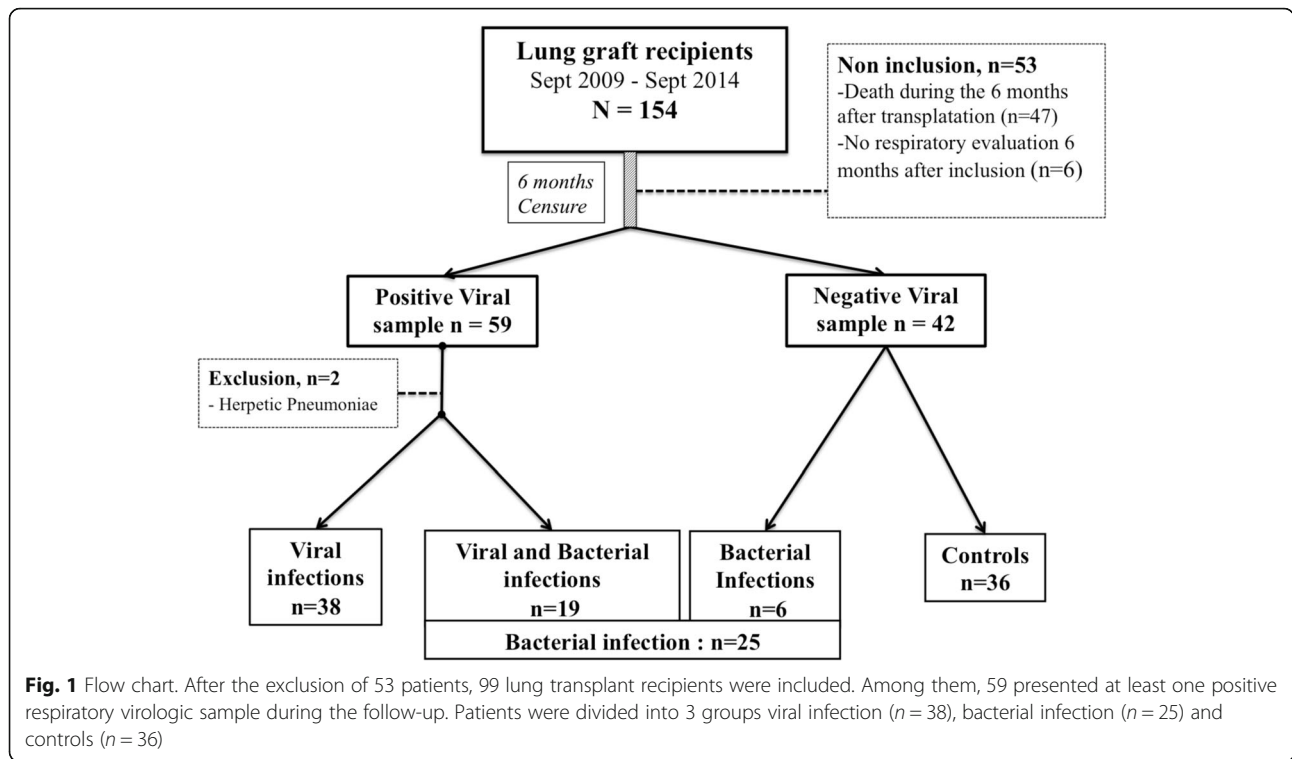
Lung graft recipients
Sept 2009 - Sept 2014
N = 154

Non inclusion, n=53
-Death during the 6 months after transplatation (n=47)
-No respiratory evaluation 6 months after inclusion (n=6)

6 months
Censure

Positive Viral sample n = 59

Negative Viral sample n = 42

Exclusion, n=2
- Herpetic Pneumoniae

Viral infections
n=38

Viral and Bacterial infections
n=19

Bacterial Infections
n=6

Controls
n=36

Bacterial infection : n=25

**Fig. 1** Flow chart. After the exclusion of 53 patients, 99 lung transplant recipients were included. Among them, 59 presented at least one positive respiratory virologic sample during the follow-up. Patients were divided into 3 groups viral infection ($n = 38$), bacterial infection ($n = 25$) and controls ($n = 36$)